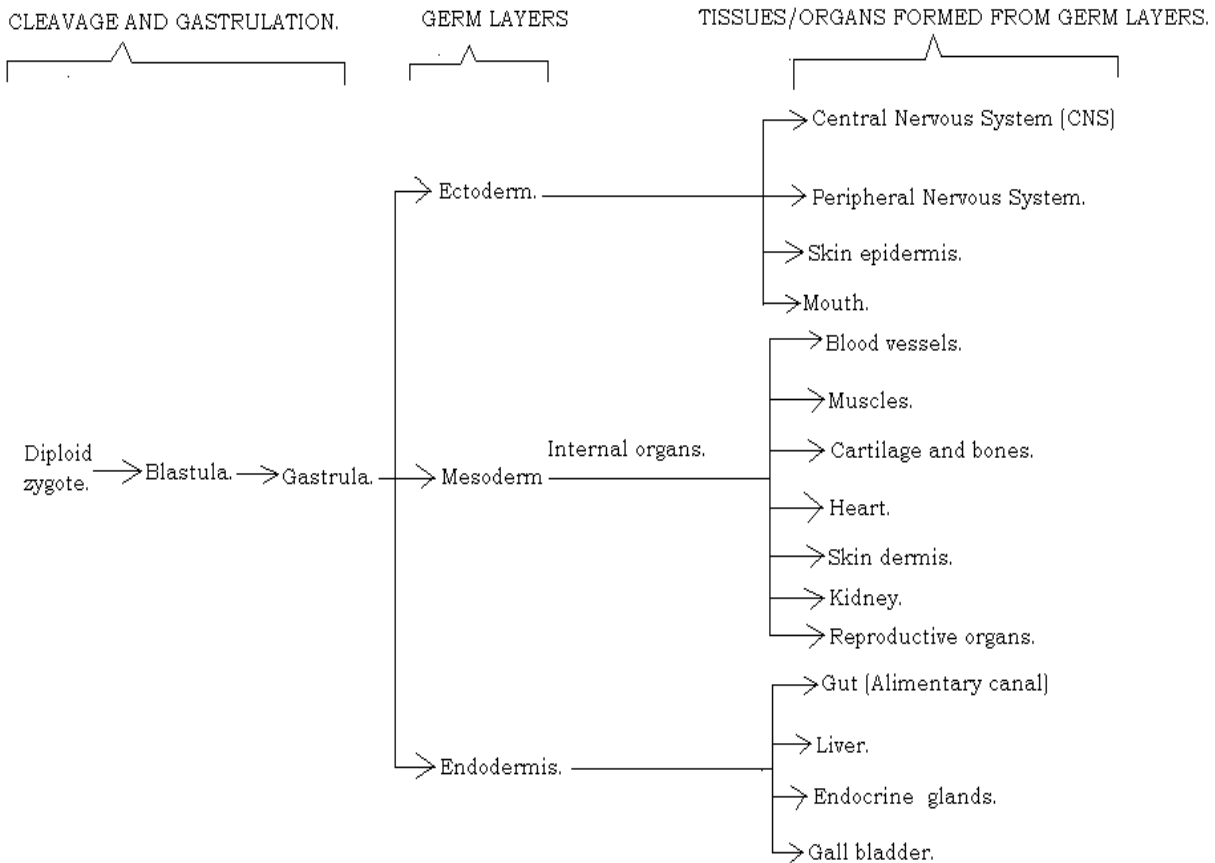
CLEAVAGE AND GASTRULATION.

GERM LAYERS

TISSUES/ORGANS FORMED FROM GERM LAYERS.

Diploid zygote. → Blastula. → Gastrula.

Ectoderm.

Central Nervous System (CNS)

Peripheral Nervous System.

Skin epidermis.

Mouth.

Mesoderm

Internal organs.

Blood vessels.

Muscles.

Cartilage and bones.

Heart.

Skin dermis.

Kidney.

Reproductive organs.

Endodermis.

Gut (Alimentary canal)

Liver.

Endocrine glands.

Gall bladder.